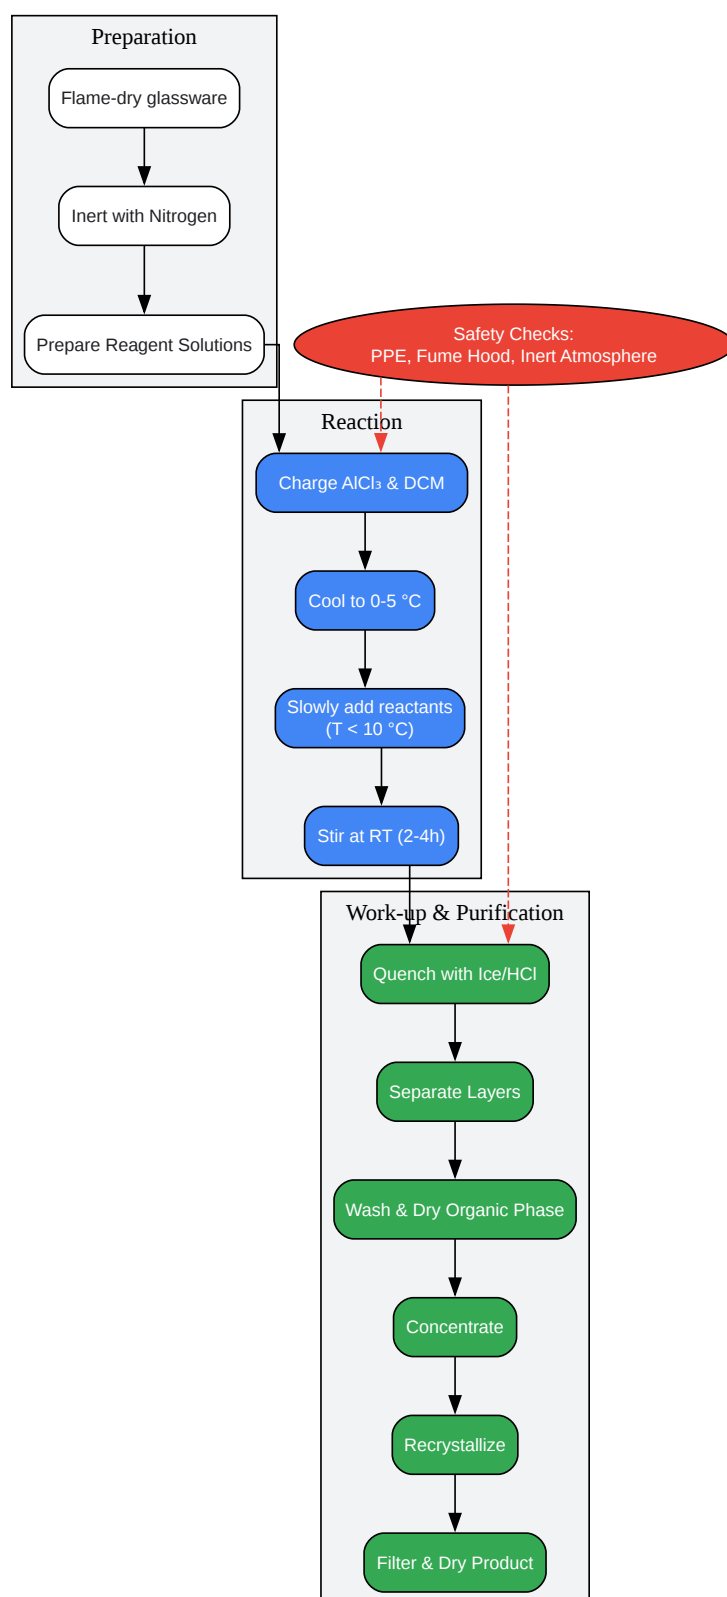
Preparation

Flame-dry glassware

Inert with Nitrogen

Prepare Reagent Solutions

Safety Checks:
PPE, Fume Hood, Inert Atmosphere

Reaction

Charge $AlCl_3$ & DCM

Cool to 0-5 °C

Slowly add reactants (T < 10 °C)

Stir at RT (2-4h)

Work-up & Purification

Quench with Ice/HCl

Separate Layers

Wash & Dry Organic Phase

Concentrate

Recrystallize

Filter & Dry Product